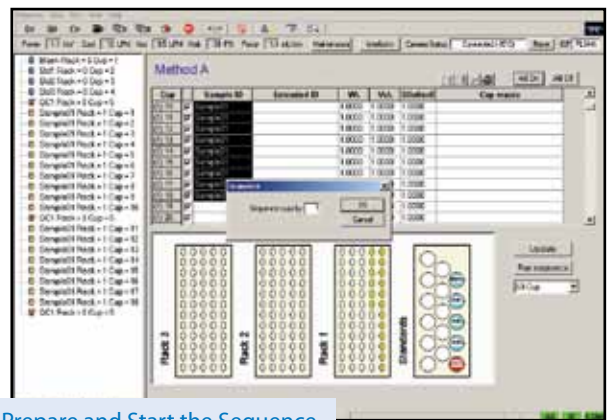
Method A

| Cup | Sample ID | Extended ID | Wt. | Vol. | Dilution | Cup reason |
|---|---|---|---|---|---|---|
| | Sample01 | | 1.0000 | 1.0000 | 1.0000 | |
| | Sample02 | | 1.0000 | 1.0000 | 1.0000 | |
| | Sample03 | | 1.0000 | 1.0000 | 1.0000 | |
| | Sample04 | | 1.0000 | 1.0000 | 1.0000 | |
| | Sample05 | | 1.0000 | 1.0000 | 1.0000 | |
| | Sample06 | | 1.0000 | 1.0000 | 1.0000 | |
| | Sample07 | | 1.0000 | 1.0000 | 1.0000 | |

Sequence

Sequence count by [ ]

OK

Cancel

Update

Run sequence

Rack 3

Rack 2

Rack 1

Standards

Prepare and Start the Sequence